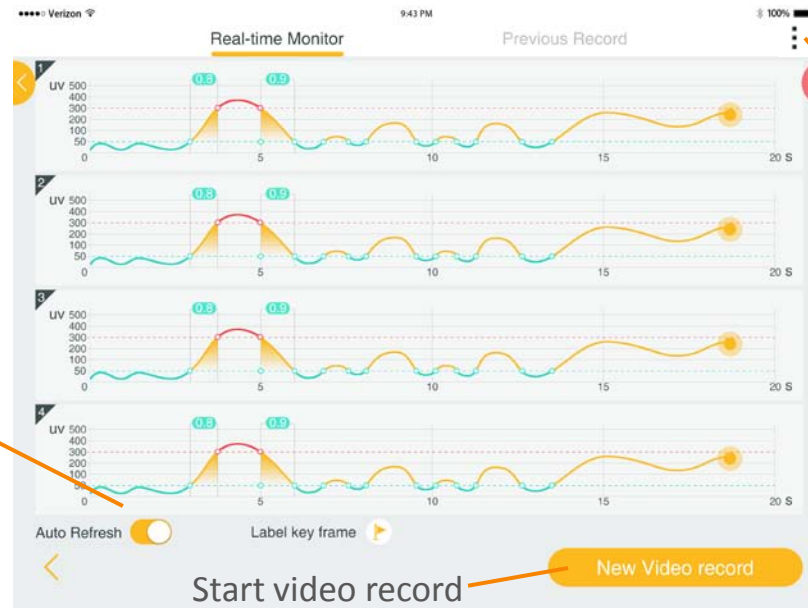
●●●●○ Verizon 9:43 PM 100%

Real-time Monitor Previous Record

1
UV 500
400
300
200
100
50
0.8 0.9
0 5 10 15 20 S

2
UV 500
400
300
200
100
50
0.8 0.9
0 5 10 15 20 S

3
UV 500
400
300
200
100
50
0.8 0.9
0 5 10 15 20 S

4
UV 500
400
300
200
100
50
0.8 0.9
0 5 10 15 20 S

Auto Refresh Label key frame

New Video record

Start video record